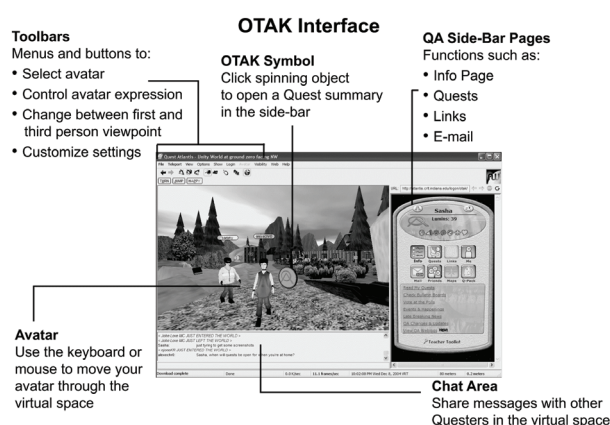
OTAK Interface

Toolbars
Menus and buttons to:
• Select avatar
• Control avatar expression
• Change between first and third person viewpoint
• Customize settings

OTAK Symbol
Click spinning object to open a Quest summary in the side-bar

QA Side-Bar Pages
Functions such as:
• Info Page
• Quests
• Links
• E-mail

Quest Atlantis - Unity World at ground zero facing NW

Sasha

Lumins: 30

Info Quests Links Me

Mail Friends Maps QPads

Teacher Toolkit

Avatar
Use the keyboard or mouse to move your avatar through the virtual space

Chat Area
Share messages with other Questers in the virtual space